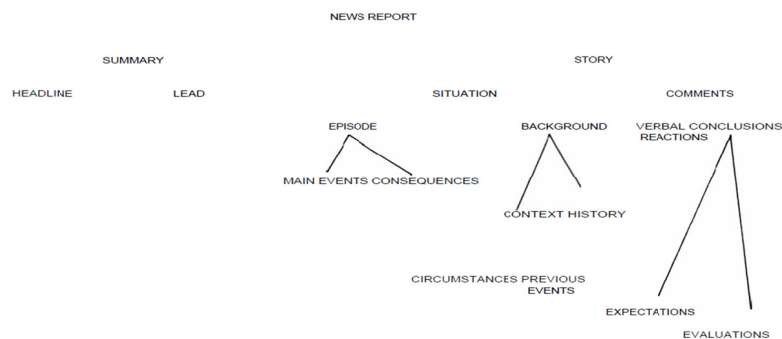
NEWS REPORT

SUMMARY

STORY

HEADLINE

LEAD

SITUATION

COMMENTS

EPIS0DE

BACKGROUND

VERBAL CONCLUSIONS REACTIONS

MAIN EVENTS CONSEQUENCES

CONTEXT HISTORY

CIRCUMSTANCES PREVIOUS EVENTS

EXPECTATIONS

EVALUATIONS